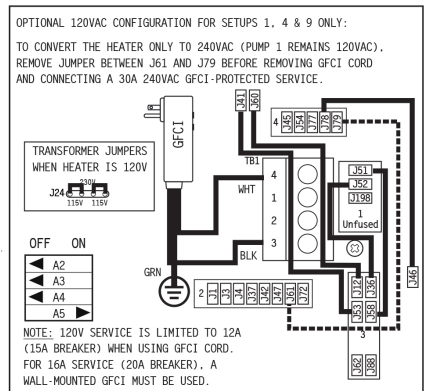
OPTIONAL 120VAC CONFIGURATION FOR SETUPS 1, 4 & 9 ONLY:

TO CONVERT THE HEATER ONLY TO 240VAC (PUMP 1 REMAINS 120VAC), REMOVE JUMPER BETWEEN J61 AND J79 BEFORE REMOVING GFCI CORD AND CONNECTING A 30A 240VAC GFCI-PROTECTED SERVICE.

TRANSFORMER JUMPERS WHEN HEATER IS 120V

J24

230V

115V 115V

GFCI

J41 J60

4 J45 J54 J77 J78 J79

1

TB1

4

WHT

1

2

3

BLK

J51

J52

J198

1 Unfused

J46

OFF ON

A2

A3

A4

A5

GRN

2 J11 J3 J4 J37 J47 J61 J72

J12 J36

J53 J58

3

J62 J88

NOTE: 120V SERVICE IS LIMITED TO 12A (15A BREAKER) WHEN USING GFCI CORD. FOR 16A SERVICE (20A BREAKER), A WALL-MOUNTED GFCI MUST BE USED.